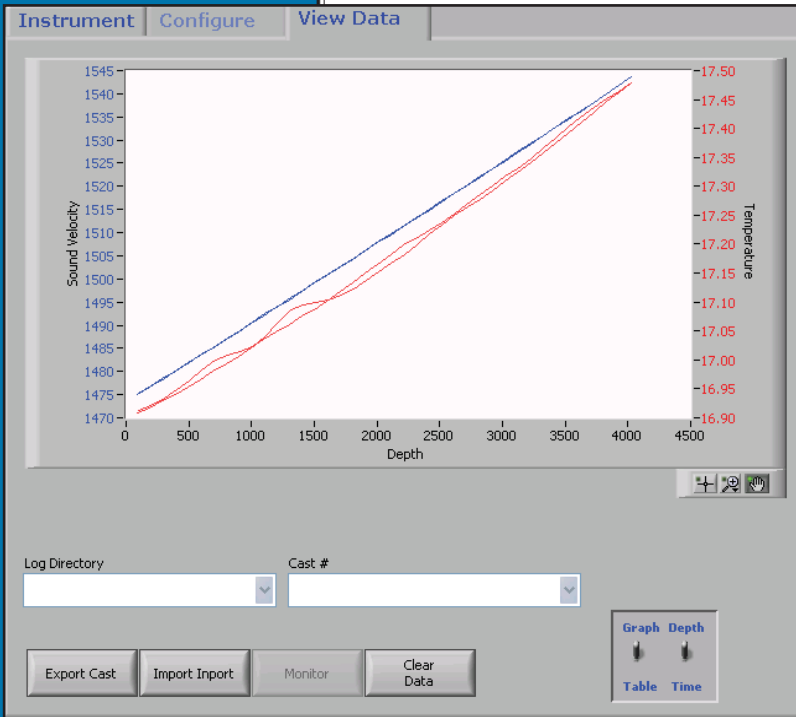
Instrument Configure View Data

Sound Velocity
1545
1540
1535
1530
1525
1520
1515
1510
1505
1500
1495
1490
1485
1480
1475
1470

Temperature
17.50
17.45
17.40
17.35
17.30
17.25
17.20
17.15
17.10
17.05
17.00
16.95
16.90

0 500 1000 1500 2000 2500 3000 3500 4000 4500
Depth

Log Directory
Cast #

Graph Depth
Table Time

Export Cast
Import Inport
Monitor
Clear Data